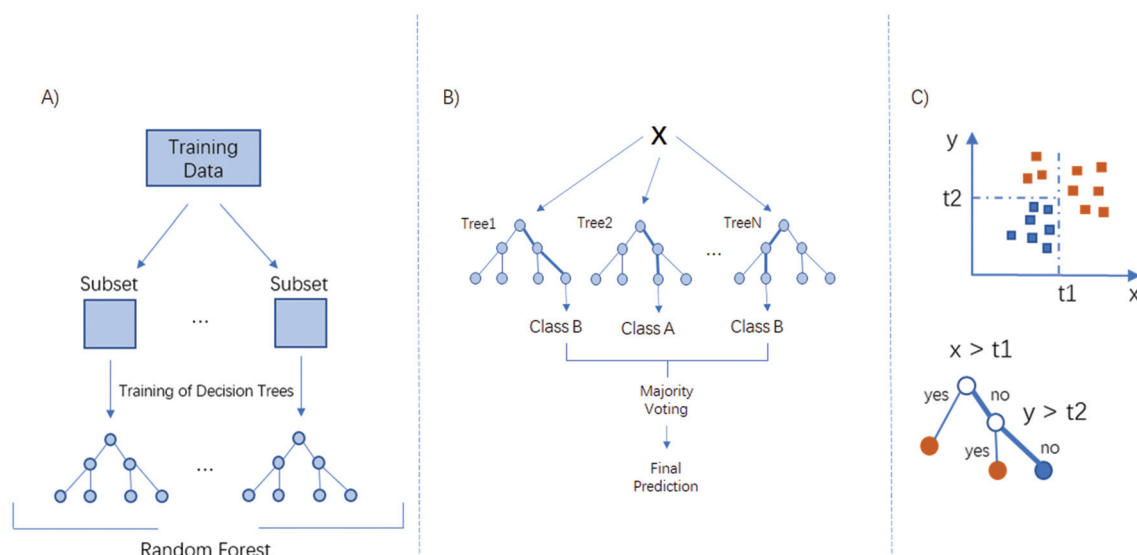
A)

Training Data

Subset

...

Subset

Training of Decision Trees

...

Random Forest

B)

X

Tree1

Tree2

...

TreeN

Class B

Class A

Class B

Majority Voting

Final Prediction

C)

y

t2

t1

x

x > t1

yes

no

y > t2

yes

no